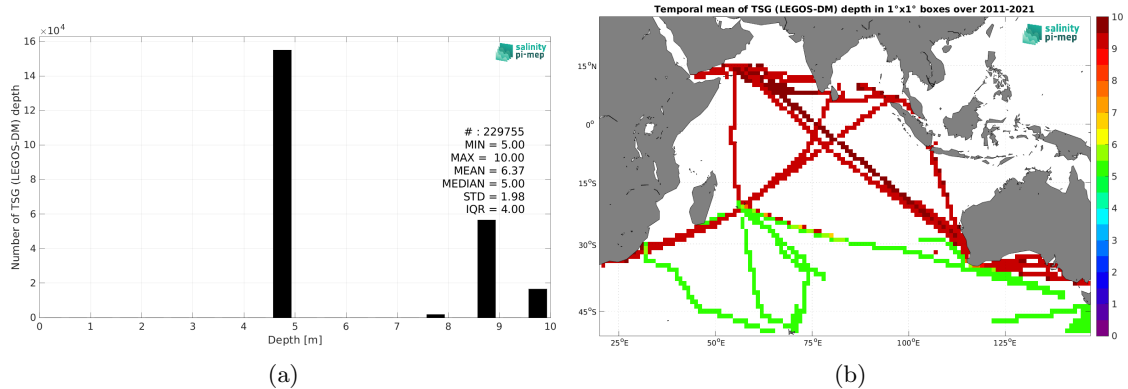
$\times10^4$
16
14
12
10
8
6
4
2
0
Number of TSG (LEGOS-DM) depth
salinity pi-mep
# : 229755
MIN = 5.00
MAX = 10.00
MEAN = 6.37
MEDIAN = 5.00
STD = 1.98
IQR = 4.00
0 1 2 3 4 5 6 7 8 9 10
Depth [m]
(a)

Temporal mean of TSG (LEGOS-DM) depth in 1°x1° boxes over 2011-2021
salinity pi-mep
15°N
0°
15°S
30°S
45°S
25°E 50°E 75°E 100°E 125°E
10
9
8
7
6
5
4
3
2
1
0
(b)